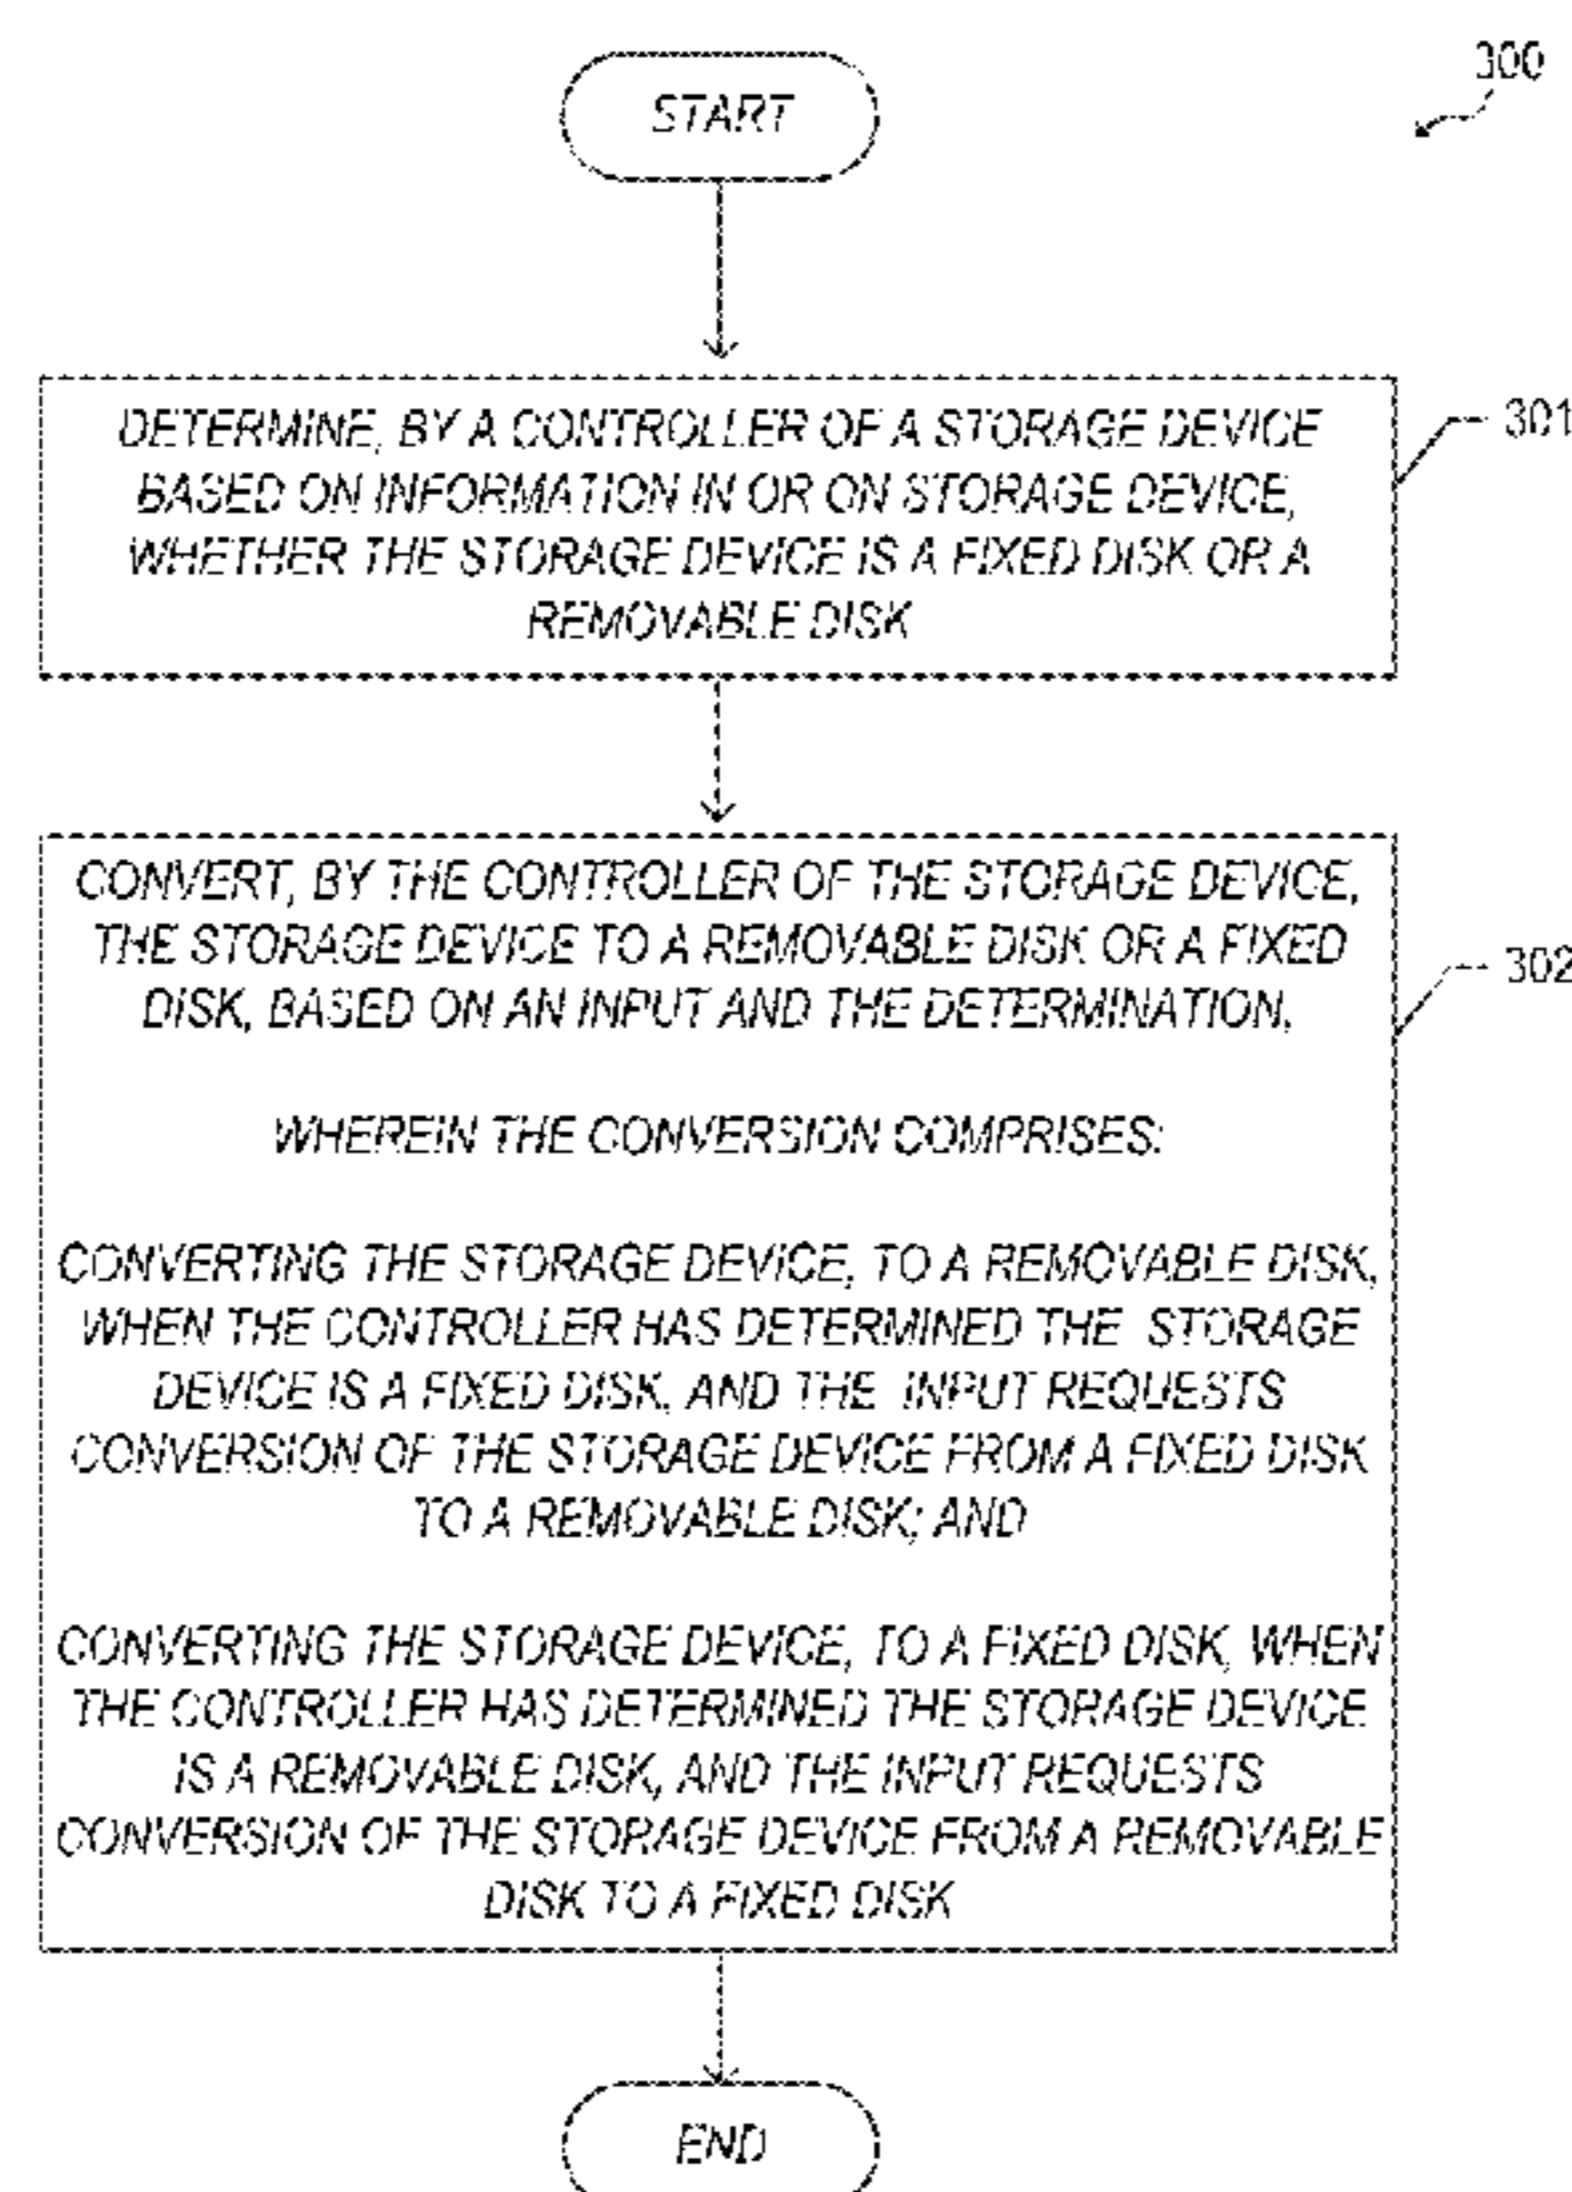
300

START

DETERMINE, BY A CONTROLLER OF A STORAGE DEVICE BASED ON INFORMATION IN OR ON STORAGE DEVICE, WHETHER THE STORAGE DEVICE IS A FIXED DISK OR A REMOVABLE DISK

301

CONVERT, BY THE CONTROLLER OF THE STORAGE DEVICE, THE STORAGE DEVICE TO A REMOVABLE DISK OR A FIXED DISK, BASED ON AN INPUT AND THE DETERMINATION,

WHEREIN THE CONVERSION COMPRISES:

CONVERTING THE STORAGE DEVICE, TO A REMOVABLE DISK, WHEN THE CONTROLLER HAS DETERMINED THE STORAGE DEVICE IS A FIXED DISK, AND THE INPUT REQUESTS CONVERSION OF THE STORAGE DEVICE FROM A FIXED DISK TO A REMOVABLE DISK; AND

CONVERTING THE STORAGE DEVICE, TO A FIXED DISK, WHEN THE CONTROLLER HAS DETERMINED THE STORAGE DEVICE IS A REMOVABLE DISK, AND THE INPUT REQUESTS CONVERSION OF THE STORAGE DEVICE FROM A REMOVABLE DISK TO A FIXED DISK

302

END